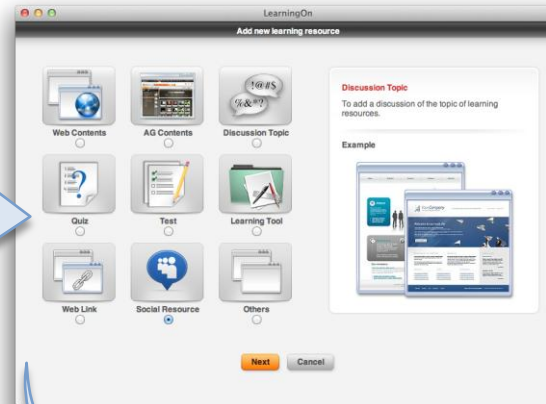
LearningOn

Add new learning resource

!@#$
%&*?

Web Contents

AG Contents

Discussion Topic

Quiz

Test

Learning Tool

Web Link

Social Resource

Others

Discussion Topic

To add a discussion of the topic of learning resources.

Example

Next

Cancel